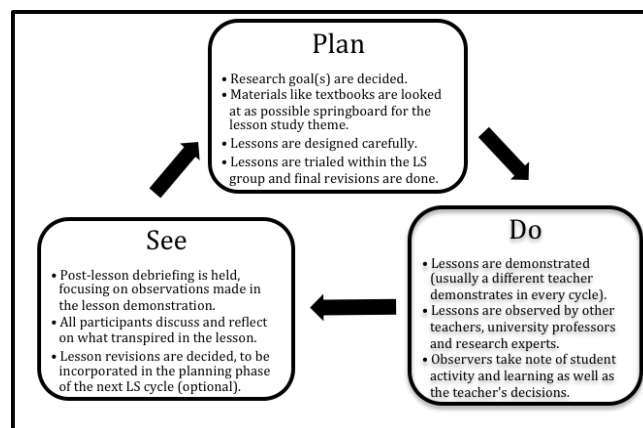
Plan

• Research goal(s) are decided.
• Materials like textbooks are looked at as possible springboard for the lesson study theme.
• Lessons are designed carefully.
• Lessons are trialed within the LS group and final revisions are done.

Do

• Lessons are demonstrated (usually a different teacher demonstrates in every cycle).
• Lessons are observed by other teachers, university professors and research experts.
• Observers take note of student activity and learning as well as the teacher's decisions.

See

• Post-lesson debriefing is held, focusing on observations made in the lesson demonstration.
• All participants discuss and reflect on what transpired in the lesson.
• Lesson revisions are decided, to be incorporated in the planning phase of the next LS cycle (optional).